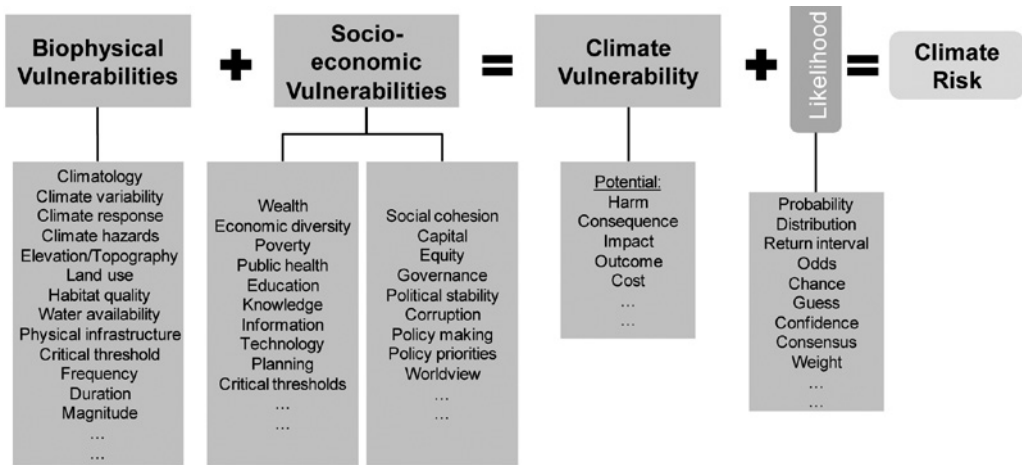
Biophysical Vulnerabilities + Socio-economic Vulnerabilities = Climate Vulnerability + Likelihood = Climate Risk

Climatology
Climate variability
Climate response
Climate hazards
Elevation/Topography
Land use
Habitat quality
Water availability
Physical infrastructure
Critical threshold
Frequency
Duration
Magnitude
...
...

Wealth
Economic diversity
Poverty
Public health
Education
Knowledge
Information
Technology
Planning
Critical thresholds
...
...

Social cohesion
Capital
Equity
Governance
Political stability
Corruption
Policy making
Policy priorities
Worldview
...
...

Potential:
Harm
Consequence
Impact
Outcome
Cost
...
...

Probability
Distribution
Return interval
Odds
Chance
Guess
Confidence
Consensus
Weight
...
...